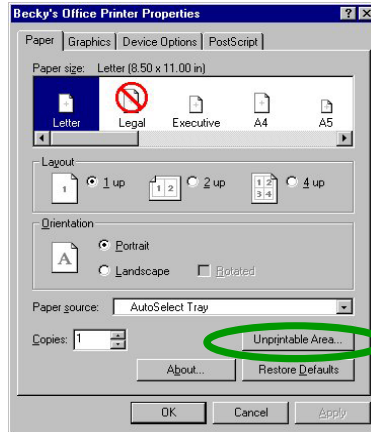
Becky's Office Printer Properties

Paper | Graphics | Device Options | PostScript

Paper size: Letter (8.50 x 11.00 in)

Letter
Legal
Executive
A4
A5

Layout
1
1 up
1 2
2 up
1 2 3 4
4 up

Orientation
A
Portrait
Landscape
Rotated

Paper source: AutoSelect Tray

Copies: 1

Unprintable Area...

About...

Restore Defaults

OK
Cancel
Apply